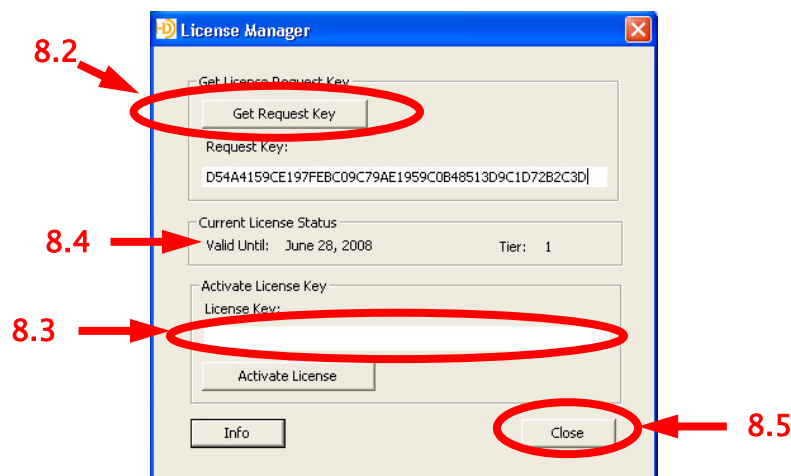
License Manager

8.2

Get License Request Key

Get Request Key

Request Key:

D54A4159CE197FEBC09C79AE1959C0B48513D9C1D72B2C3D

Current License Status

8.4

Valid Until: June 28, 2008

Tier: 1

Activate License Key

License Key:

8.3

Activate License

Info

Close

8.5